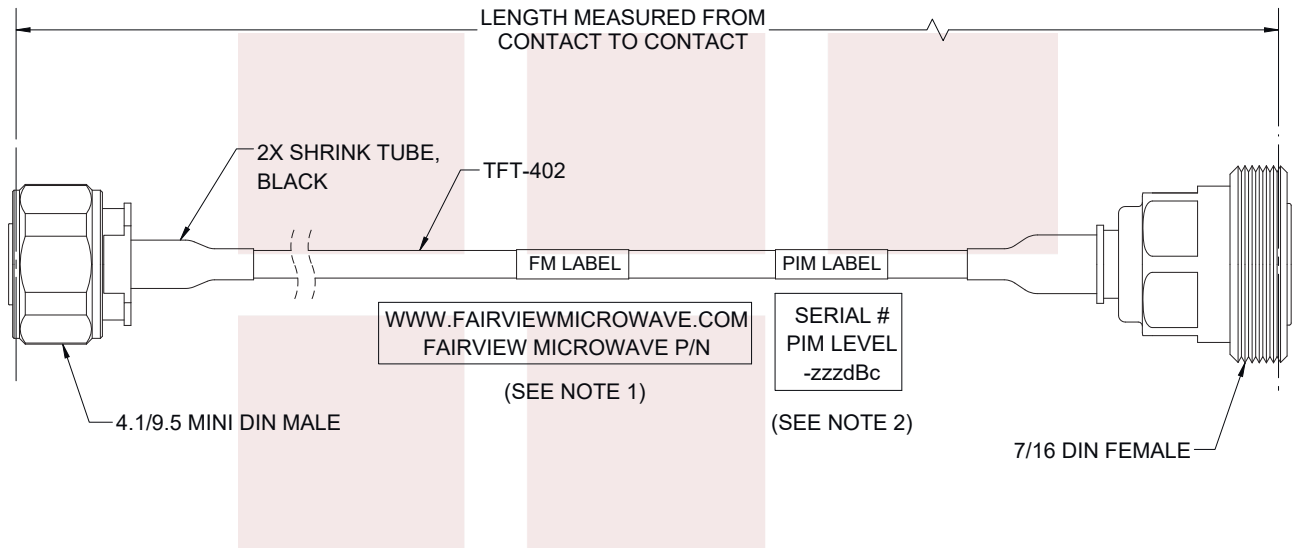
LENGTH MEASURED FROM CONTACT TO CONTACT

2X SHRINK TUBE, BLACK

TFT-402

FM LABEL

PIM LABEL

WWW.FAIRVIEWMICROWAVE.COM
FAIRVIEW MICROWAVE P/N

(SEE NOTE 1)

SERIAL #
PIM LEVEL
-zzzdBc

(SEE NOTE 2)

4.1/9.5 MINI DIN MALE

7/16 DIN FEMALE